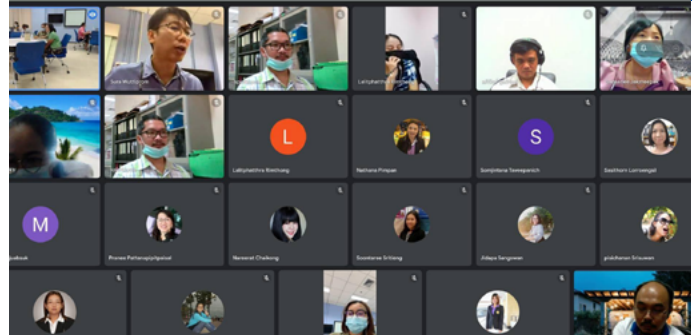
Suta Wutthiya
Lalitphatthra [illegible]
L
Lalitphatthra Kiratisang
Nathana Pimpan
S
Somjintana Teeraparich
Sasithorn Lumsangal
M
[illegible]jaibuk
Pranee Pattanapiyaphat
Naowarat Chaikong
Soontaree Srilang
Jidapa Sangnuan
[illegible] Srisuwan